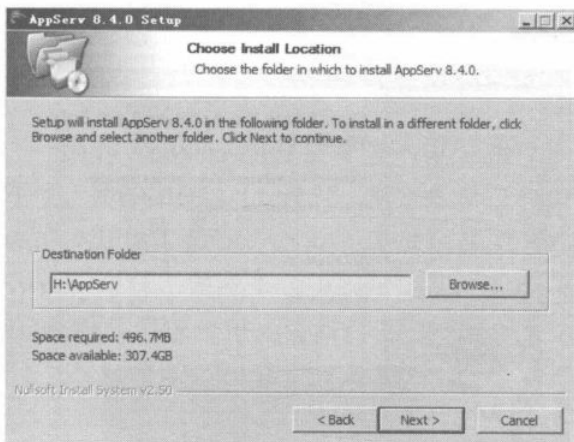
AppServ 8.4.0 Setup

Choose Install Location

Choose the folder in which to install AppServ 8.4.0.

Setup will install AppServ 8.4.0 in the following folder. To install in a different folder, click Browse and select another folder. Click Next to continue.

Destination Folder

H:\AppServ

Browse...

Space required: 496.7MB
Space available: 307.4GB

Nullsoft Install System v2.50

< Back

Next >

Cancel